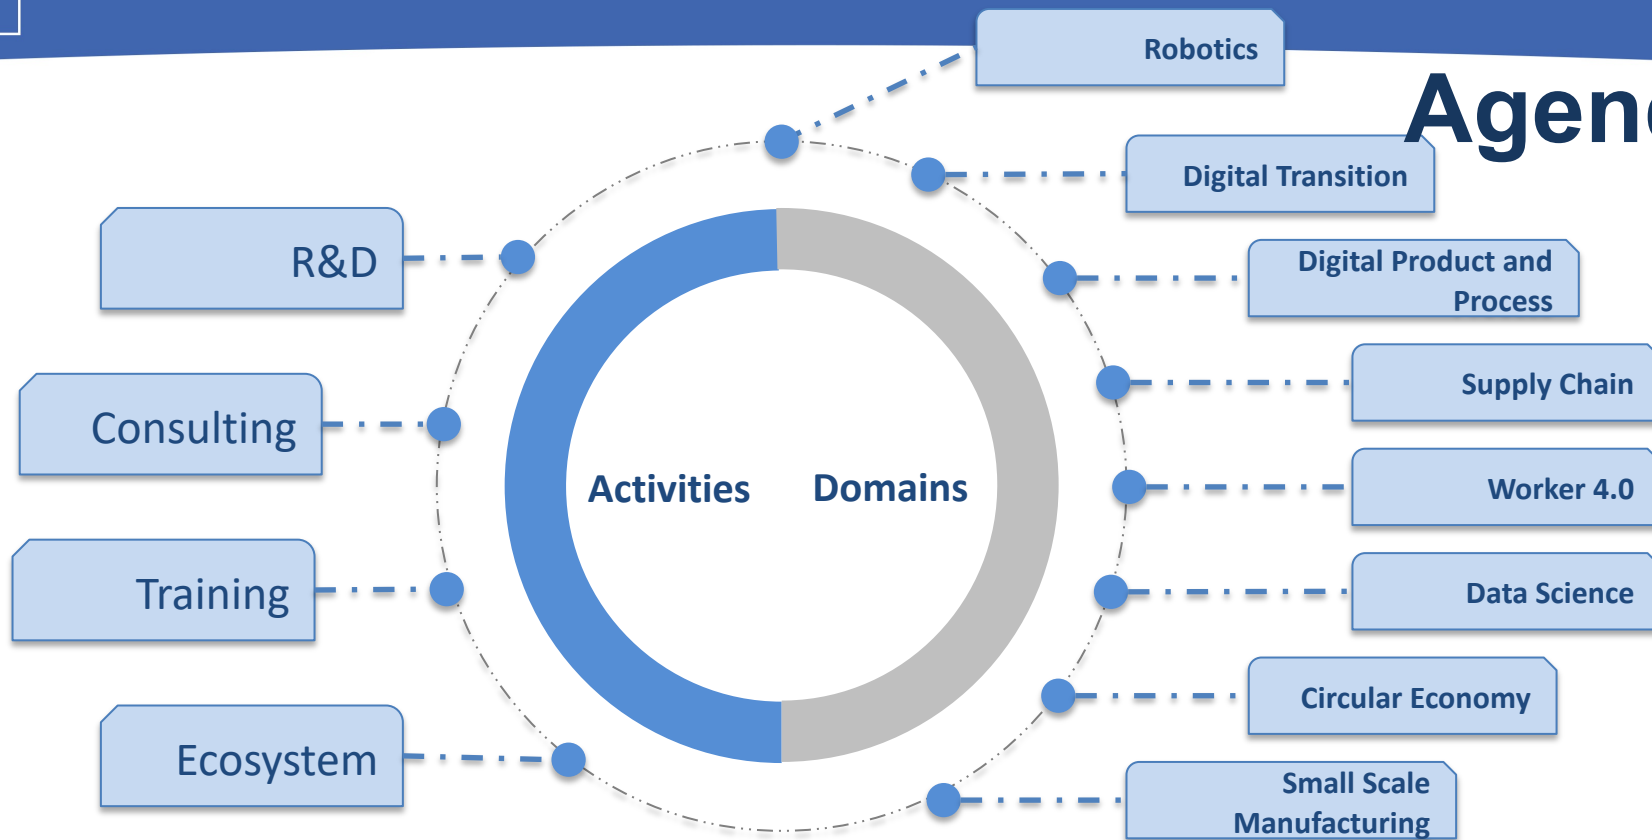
Agen

Robotics

Digital Transition

Digital Product and Process

Supply Chain

Worker 4.0

Data Science

Circular Economy

Small Scale Manufacturing

R&D

Consulting

Training

Ecosystem

Activities

Domains